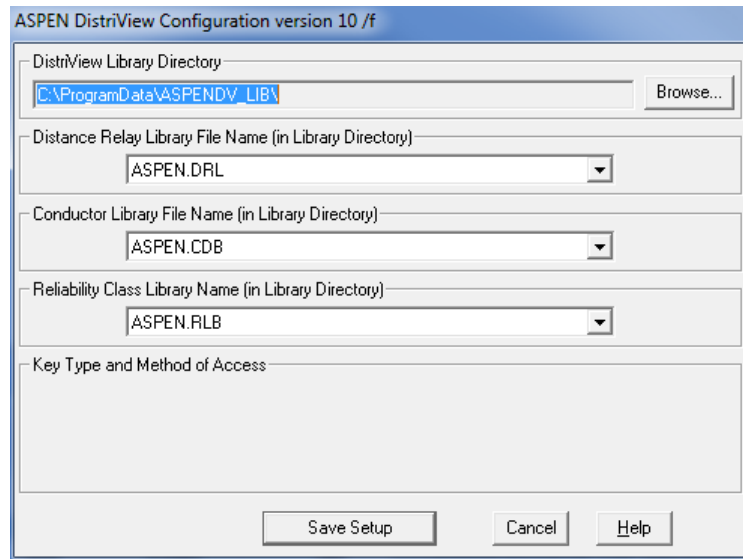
ASPEN DistriView Configuration version 10 /f

DistriView Library Directory

C:\ProgramData\ASPENDV_LIB\

Browse...

Distance Relay Library File Name (in Library Directory)

ASPEN.DRL

Conductor Library File Name (in Library Directory)

ASPEN.CDB

Reliability Class Library Name (in Library Directory)

ASPEN.RLB

Key Type and Method of Access

Save Setup

Cancel

Help